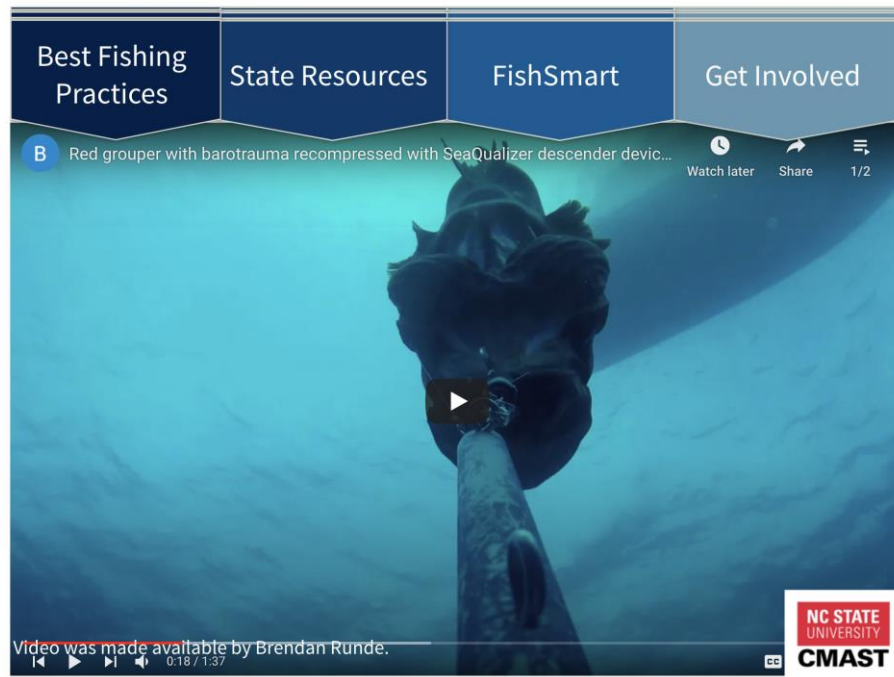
Best Fishing Practices

State Resources

FishSmart

Get Involved

B

Red grouper with barotrauma recompressed with SeaQualizer descender devic...

Watch later

Share

1/2

Video was made available by Brendan Runde.

0:18 / 1:37

CC

NC STATE UNIVERSITY

CMAST